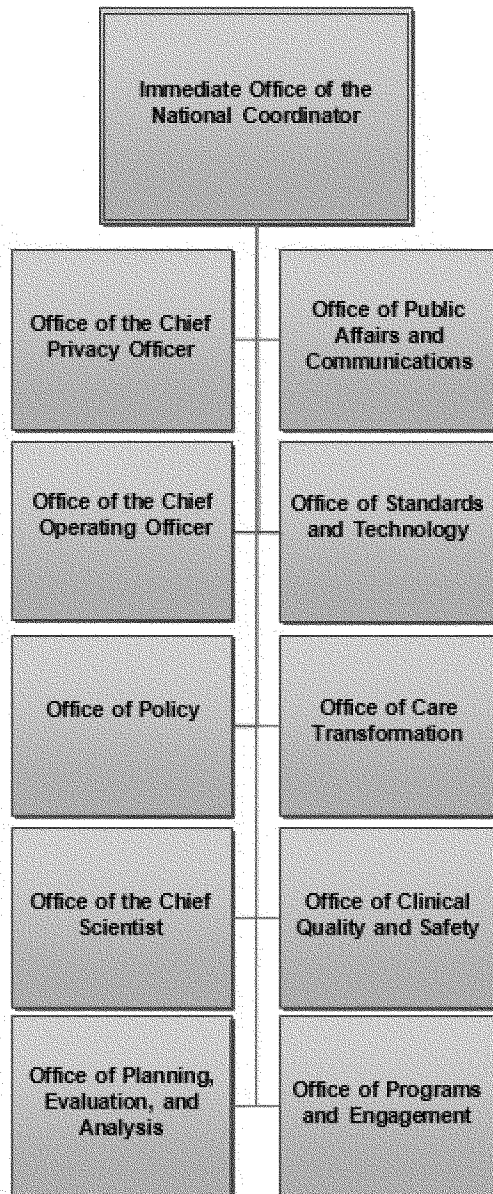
Immediate Office of the National Coordinator

Office of the Chief Privacy Officer

Office of Public Affairs and Communications

Office of the Chief Operating Officer

Office of Standards and Technology

Office of Policy

Office of Care Transformation

Office of the Chief Scientist

Office of Clinical Quality and Safety

Office of Planning, Evaluation, and Analysis

Office of Programs and Engagement